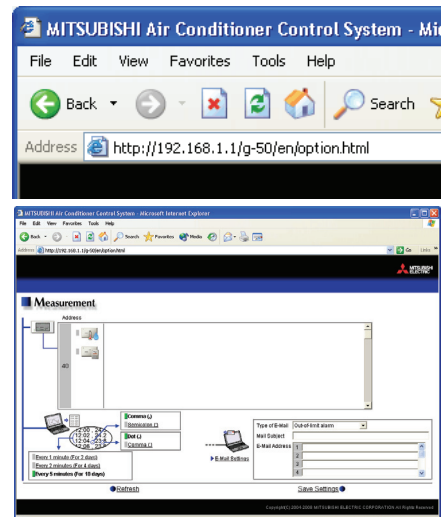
MITSUBISHI Air Conditioner Control System - Mic

File Edit View Favorites Tools Help

Back Search

Address http://192.168.1.1/g-50/en/option.html

MITSUBISHI Air Conditioner Control System - Microsoft Internet Explorer

File Edit View Favorites Tools Help

Back Search Favorites Media

Address http://192.168.1.1/g-50/en/option.html

Go Links

MITSUBISHI ELECTRIC

Measurement

Address

40

Comma (,)
Semicolon (;)

Dot (.)
Comma (,)

Every 1 minute (For 2 days)
Every 2 minutes (For 4 days)
Every 5 minutes (For 10 days)

E-Mail Settings

Type of E-Mail Out-of-limit alarm

Mail Subject

E-Mail Address 1 2 3 4

Refresh

Save Settings

Copyright(C) 2004-2008 MITSUBISHI ELECTRIC CORPORATION All Rights Reserved